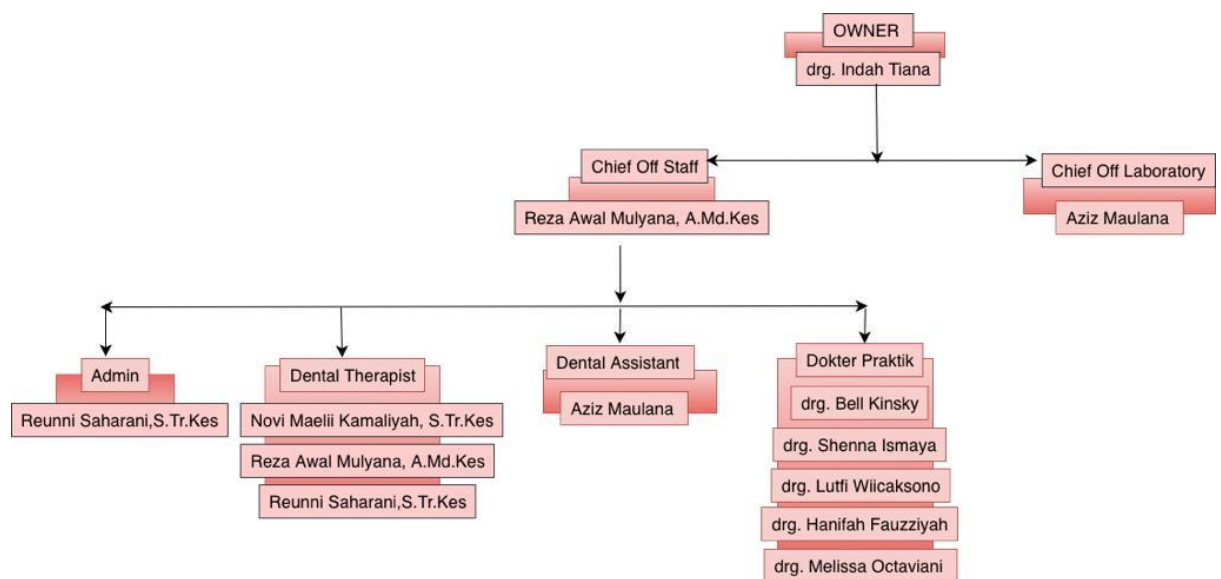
OWNER
drg. Indah Tiana

Chief Off Staff
Reza Awal Mulyana, A.Md.Kes

Chief Off Laboratory
Aziz Maulana

Admin
Reunni Saharani,S.Tr.Kes

Dental Therapist
Novi Maelii Kamaliyah, S.Tr.Kes
Reza Awal Mulyana, A.Md.Kes
Reunni Saharani,S.Tr.Kes

Dental Assistant
Aziz Maulana

Dokter Praktik
drg. Bell Kinsky
drg. Shenna Ismaya
drg. Lutfi Wiicaksono
drg. Hanifah Fauzziyah
drg. Melissa Octaviani